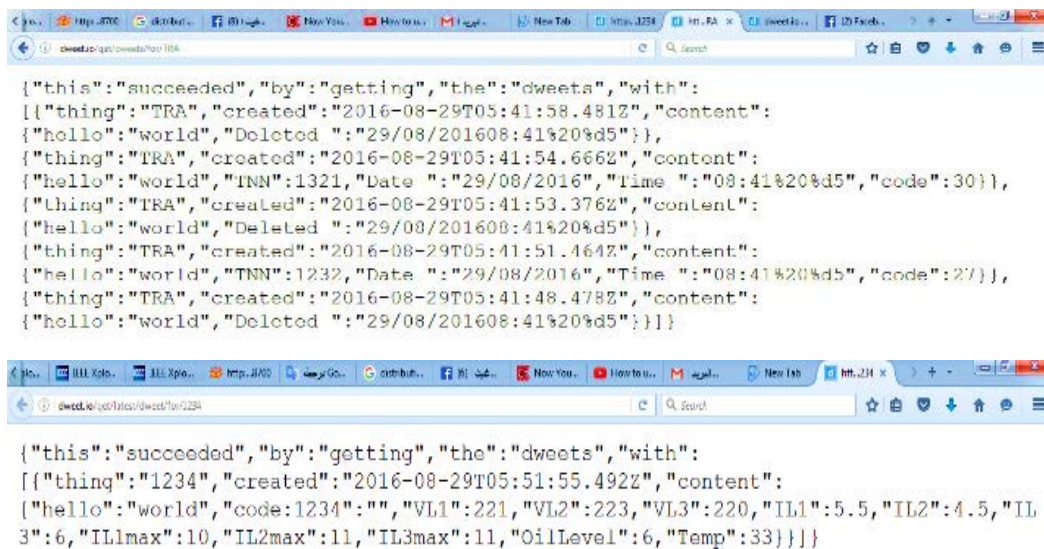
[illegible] | http...8700 | distribut... | (8) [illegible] | New You... | How to u... | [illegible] | New Tab | https...1234 | htt...RA × | dweet.io... | (2) Faceb... | + 
dweet.io/get/dweets/for/TRA | C | Search

{"this":"succeeded","by":"getting","the":"dweets","with":[{"thing":"TRA","created":"2016-08-29T05:41:58.481Z","content":{"hello":"world","Deleted ":"29/08/201608:41%20%d5"}},{"thing":"TRA","created":"2016-08-29T05:41:54.666Z","content":{"hello":"world","TNN":1321,"Date ":"29/08/2016","Time ":"08:41%20%d5","code":30}},{"thing":"TRA","created":"2016-08-29T05:41:53.376Z","content":{"hello":"world","Deleted ":"29/08/201608:41%20%d5"}},{"thing":"TRA","created":"2016-08-29T05:41:51.464Z","content":{"hello":"world","TNN":1232,"Date ":"29/08/2016","Time ":"08:41%20%d5","code":27}},{"thing":"TRA","created":"2016-08-29T05:41:48.478Z","content":{"hello":"world","Deleted ":"29/08/201608:41%20%d5"}}]}

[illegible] | IEEE Xplo... | IEEE Xplo... | http...8700 | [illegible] Go... | distribut... | (8) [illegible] | New You... | How to u... | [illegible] | New Tab | htt...234 × | +
dweet.io/get/latest/dweet/for/1234 | C | Search

{"this":"succeeded","by":"getting","the":"dweets","with":[{"thing":"1234","created":"2016-08-29T05:51:55.492Z","content":{"hello":"world","code:1234":"","VL1":221,"VL2":223,"VL3":220,"IL1":5.5,"IL2":4.5,"IL3":6,"IL1max":10,"IL2max":11,"IL3max":11,"OilLevel":6,"Temp":33}}]}